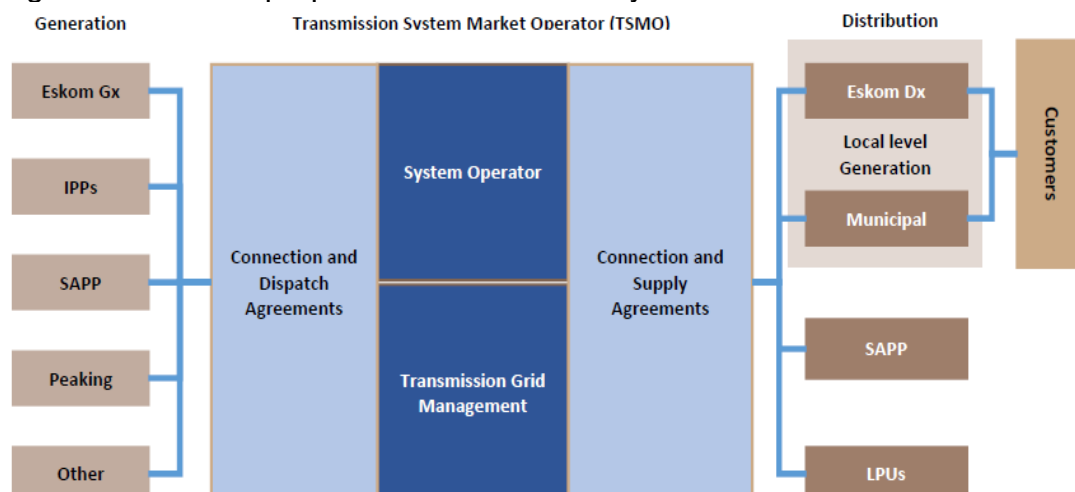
Generation

Transmission System Market Operator (TSMO)

Distribution

Eskom Gx

IPPs

SAPP

Peaking

Other

Connection and Dispatch Agreements

System Operator

Transmission Grid Management

Connection and Supply Agreements

Eskom Dx

Local level Generation

Municipal

SAPP

LPUs

Customers